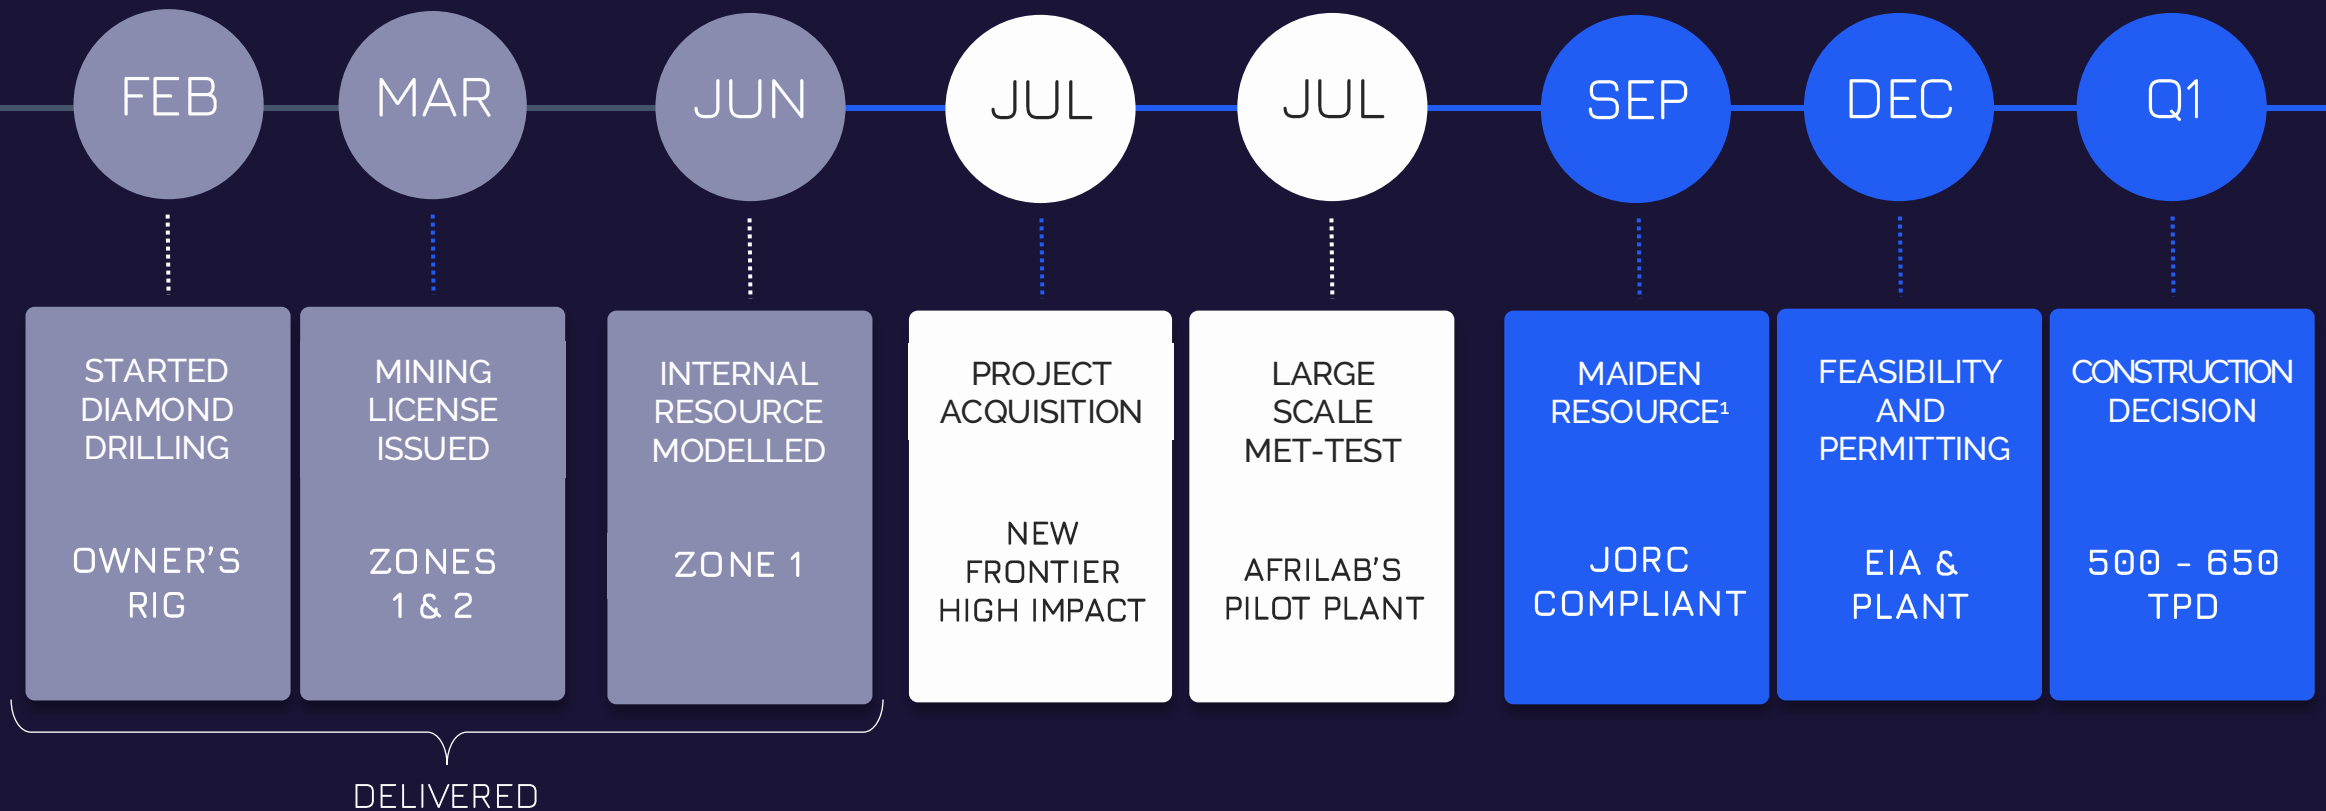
FEB

MAR

JUN

JUL

JUL

SEP

DEC

Q1

STARTED DIAMOND DRILLING

OWNER'S RIG

MINING LICENSE ISSUED

ZONES 1 & 2

INTERNAL RESOURCE MODELLED

ZONE 1

PROJECT ACQUISITION

NEW FRONTIER HIGH IMPACT

LARGE SCALE MET-TEST

AFRILAB'S PILOT PLANT

MAIDEN RESOURCE¹

JORC COMPLIANT

FEASIBILITY AND PERMITTING

EIA & PLANT

CONSTRUCTION DECISION

500 - 650 TPD

DELIVERED